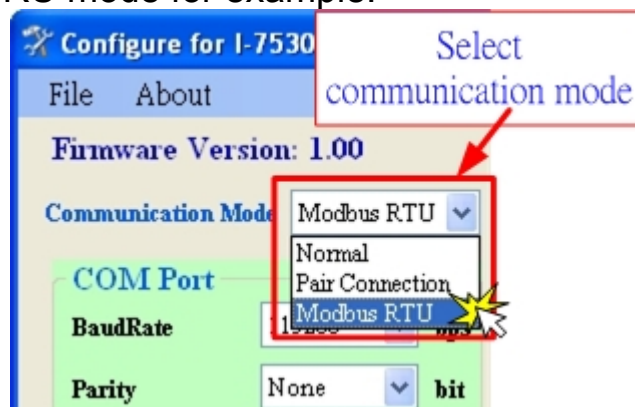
RTU mode for example:

Configure for I-7530

File About

Select communication mode

Firmware Version: 1.00

Communication Mode Modbus RTU

Normal
Pair Connection
Modbus RTU

COM Port

BaudRate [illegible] bps

Parity None bit